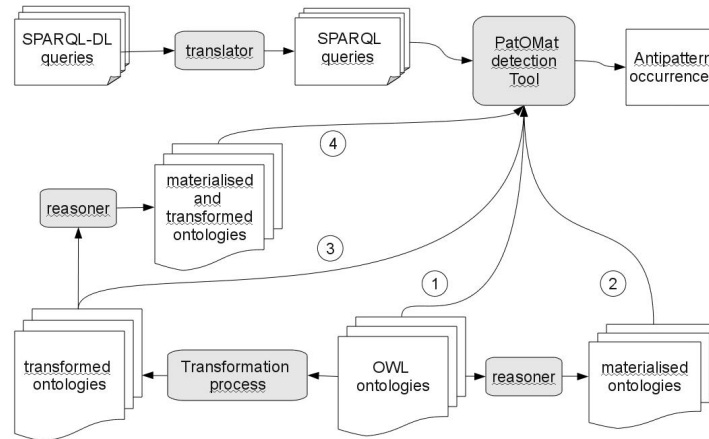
SPARQL-DL queries

translator

SPARQL queries

PatOMat detection Tool

Antipatterr occurrence

4

reasoner

materialised and transformed ontologies

3

1

2

transformed ontologies

Transformation process

OWL ontologies

reasoner

materialised ontologies